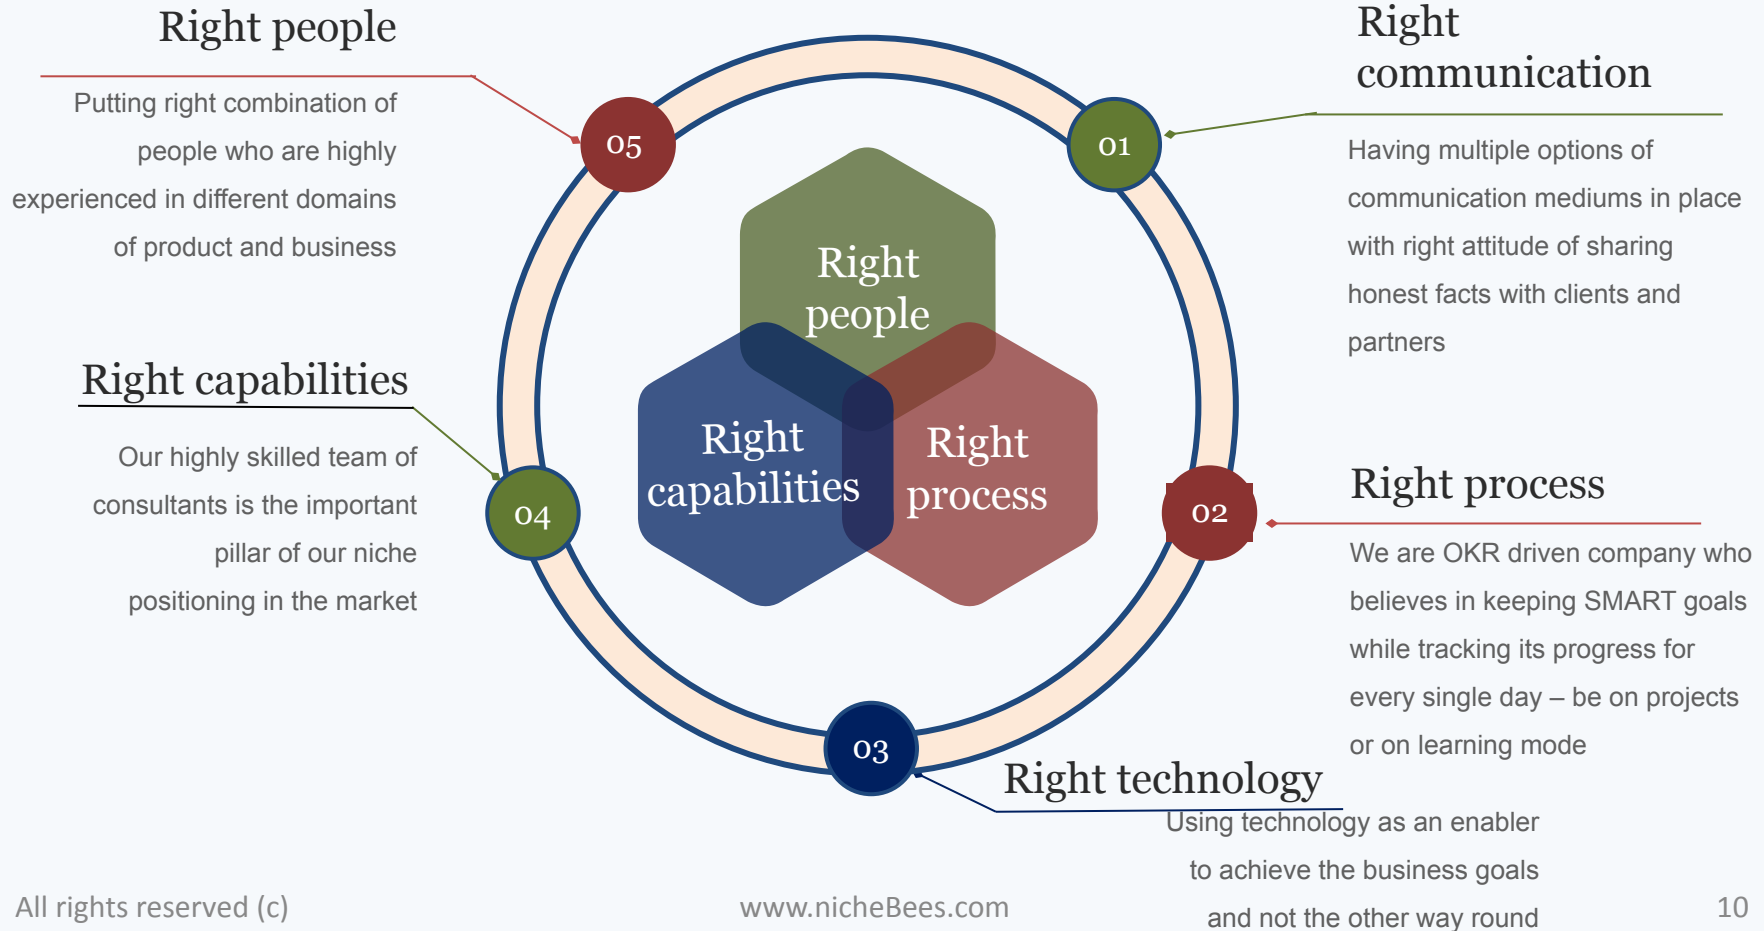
Right people

Putting right combination of people who are highly experienced in different domains of product and business

Right communication

Having multiple options of communication mediums in place with right attitude of sharing honest facts with clients and partners

05

01

Right people

Right capabilities

Right process

Right capabilities

Our highly skilled team of consultants is the important pillar of our niche positioning in the market

04

02

Right process

We are OKR driven company who believes in keeping SMART goals while tracking its progress for every single day – be on projects or on learning mode

03

Right technology

Using technology as an enabler to achieve the business goals and not the other way round

All rights reserved (c)

www.nicheBees.com

10